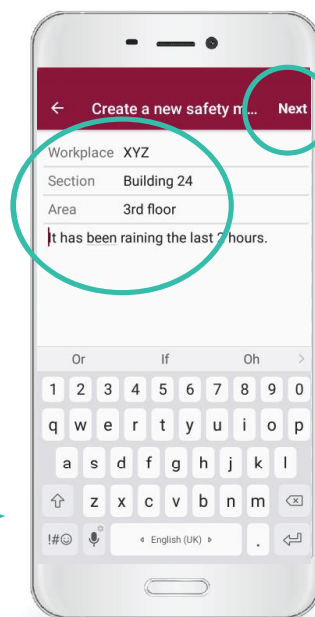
← Create a new safety m... Next

Workplace XYZ
Section Building 24
Area 3rd floor

It has been raining the last 2 hours.

Or If Oh >

1 2 3 4 5 6 7 8 9 0
q w e r t y u i o p
a s d f g h j k l
z x c v b n m
!#☺ ◂ English (UK) ▸ .